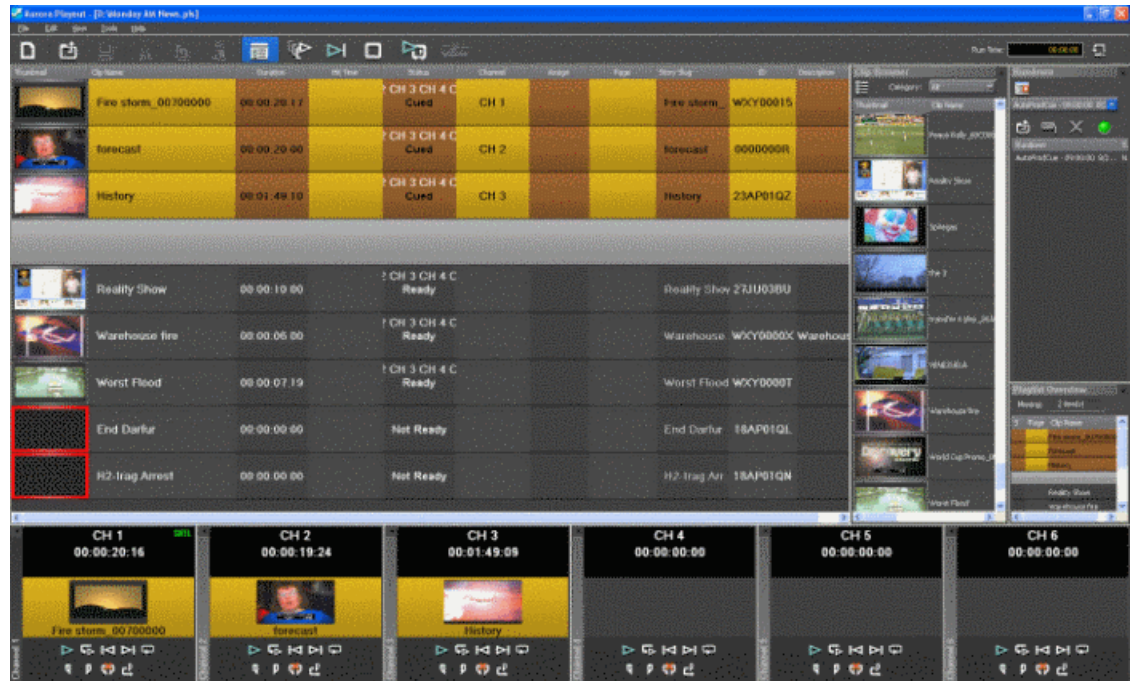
Aurora Playout - [D:\Monday AM News.pls]
File Edit View Tools Help

Run Time: 00:00:00

| Thumbnail | Clip Name | Duration | Hit Time | Status | Channel | Assign | Page | Story Slug | ID | Description |
|---|---|---|---|---|---|---|---|---|---|---|
| | Fire storm_00700000 | 00:00:20:17 | | CH 3 CH 4 C Cued | CH 1 | | | Fire storm_ | WXY00015 | |
| | forecast | 00:00:20:00 | | CH 3 CH 4 C Cued | CH 2 | | | forecast | 0000000R | |
| | History | 00:01:49:10 | | CH 3 CH 4 C Cued | CH 3 | | | History | 23AP01QZ | |
| | Reality Show | 00:00:10:00 | | CH 3 CH 4 C Ready | | | | Reality Shov | 27JU03BU | |
| | Warehouse fire | 00:00:06:00 | | CH 3 CH 4 C Ready | | | | Warehouse | WXY0000X | Warehous |
| | Worst Flood | 00:00:07:19 | | CH 3 CH 4 C Ready | | | | Worst Flood | WXY0000T | |
| | End Darfur | 00:00:00:00 | | Not Ready | | | | End Darfur | 18AP01QL | |
| | H2-Iraq Arrest | 00:00:00:00 | | Not Ready | | | | H2-Iraq Arr | 18AP01QN | |

Clip Browser
Category: All
Thumbnail Clip Name
Peace Rally_00C00
Reality Show
Spleggs
fire 2
transfer n play_00LA
NINEDREA
Warehouse fire
World Cup Promo_00
Worst Flood

Playlist Overview
Moving: 2 item(s)
Page Clip Name
Fire storm_00700000
forecast
History
Reality Show
Warehouse fire

CH 1
00:00:20:16
Fire storm_00700000

CH 2
00:00:19:24
forecast

CH 3
00:01:49:09
History

CH 4
00:00:00:00

CH 5
00:00:00:00

CH 6
00:00:00:00